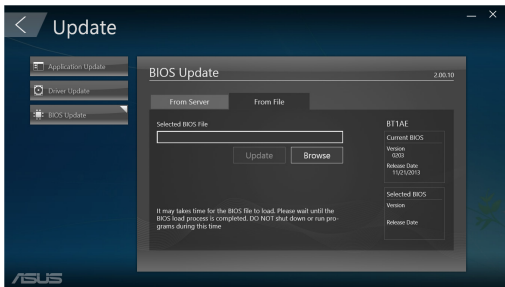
Update

Application Update

Driver Update

BIOS Update

BIOS Update

2.00.10

From Server

From File

Selected BIOS File

Update

Browse

It may takes time for the BIOS file to load. Please wait until the BIOS load process is completed. DO NOT shut down or run programs during this time.

BT1AE

Current BIOS

Version
0203

Release Date
11/21/2013

Selected BIOS

Version

Release Date

/ISUS